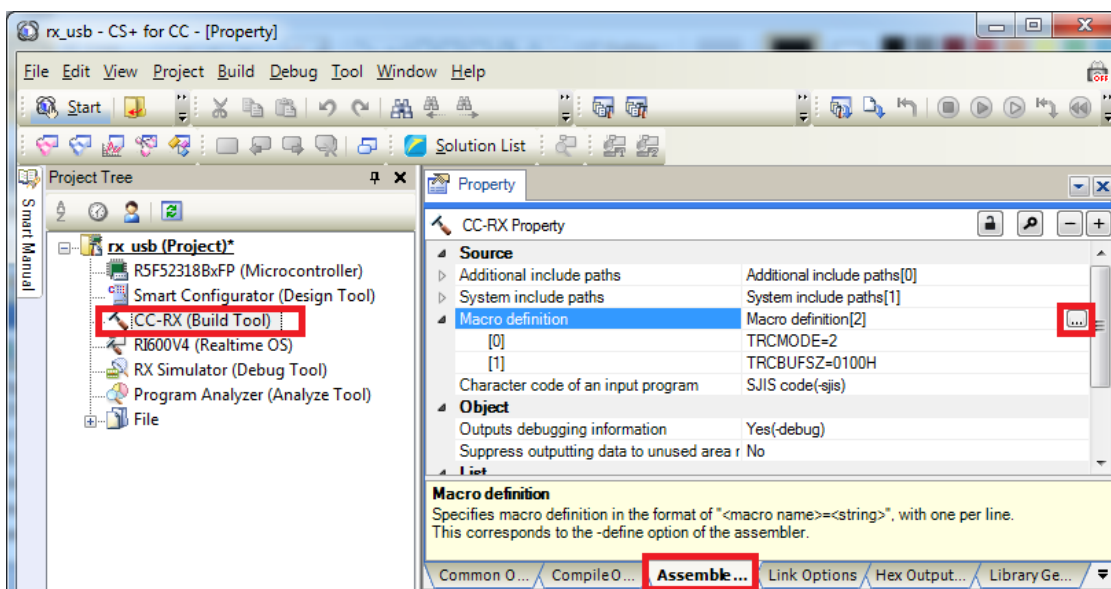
rx_usb - CS+ for CC - [Property]

File Edit View Project Build Debug Tool Window Help

Start

Solution List

Project Tree

Smart Manual

rx_usb (Project)*
R5F52318BxFP (Microcontroller)
Smart Configurator (Design Tool)
CC-RX (Build Tool)
RI600V4 (Realtime OS)
RX Simulator (Debug Tool)
Program Analyzer (Analyze Tool)
File

Property

CC-RX Property

| | |
|---|---|
| Source | |
| Additional include paths | Additional include paths[0] |
| System include paths | System include paths[1] |
| Macro definition | Macro definition[2] |
| [0] | TRCMODE=2 |
| [1] | TRCBUFSZ=0100H |
| Character code of an input program | SJIS code(-sjis) |
| Object | |
| Outputs debugging information | Yes(-debug) |
| Suppress outputting data to unused area r | No |
| List | |

Macro definition
Specifies macro definition in the format of "<macro name>=<string>", with one per line.
This corresponds to the -define option of the assembler.

Common O... Compile O... Assemble... Link Options Hex Output... Library Ge...